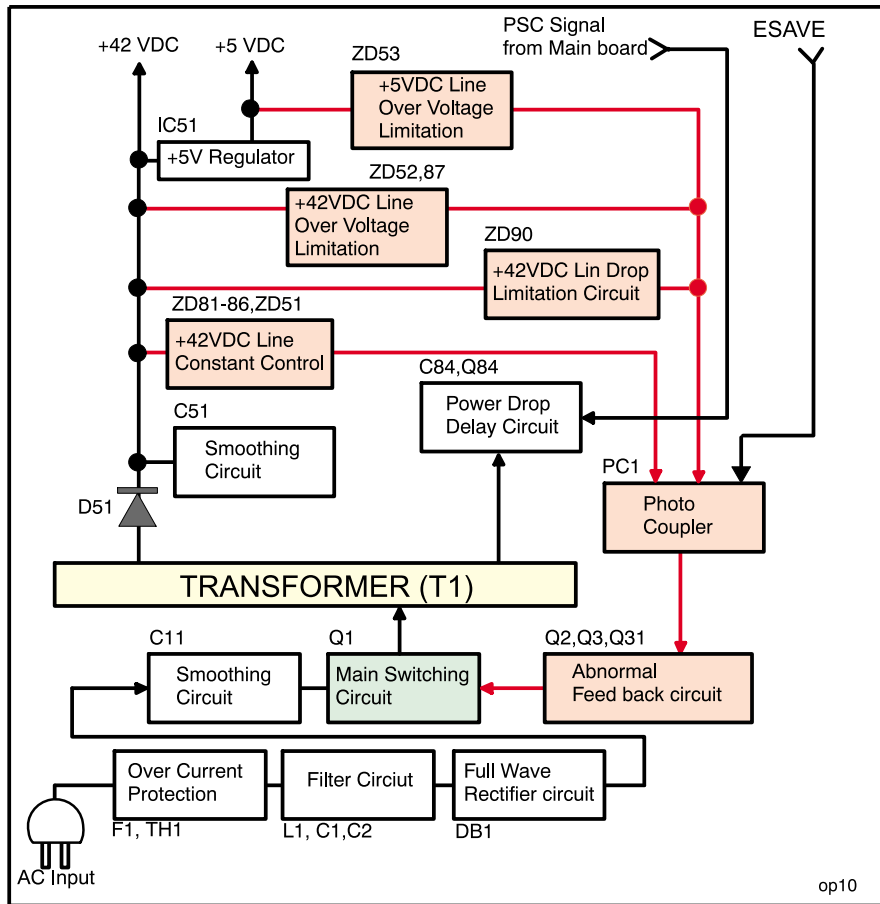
+42 VDC

+5 VDC

PSC Signal from Main board

ESAVE

ZD53

+5VDC Line Over Voltage Limitation

IC51

+5V Regulator

ZD52,87

+42VDC Line Over Voltage Limitation

ZD90

+42VDC Lin Drop Limitation Circuit

ZD81-86,ZD51

+42VDC Line Constant Control

C84,Q84

Power Drop Delay Circuit

C51

Smoothing Circuit

PC1

Photo Coupler

D51

TRANSFORMER (T1)

C11

Smoothing Circuit

Q1

Main Switching Circuit

Q2,Q3,Q31

Abnormal Feed back circuit

Over Current Protection

F1, TH1

Filter Circiut

L1, C1,C2

Full Wave Rectifier circuit

DB1

AC Input

op10